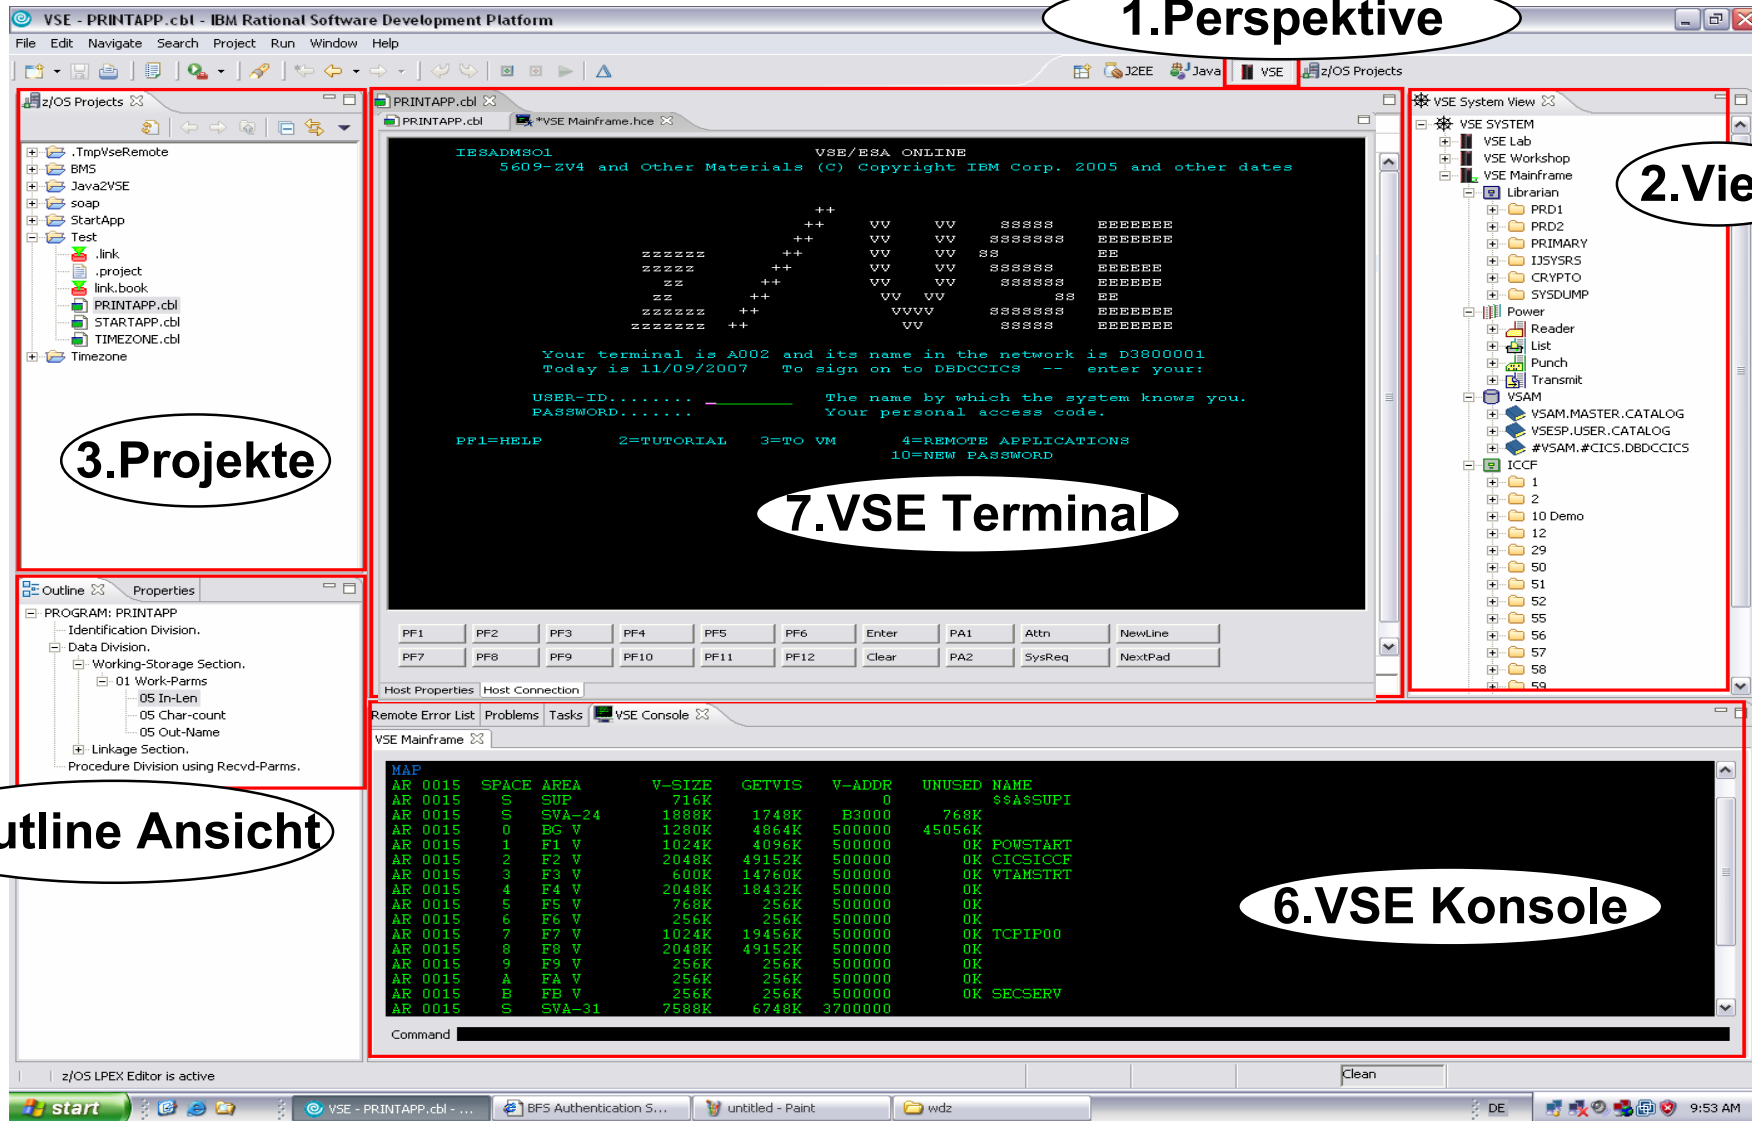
VSE - PRINTAPP.cbl - IBM Rational Software Development Platform

1.Perspektive

File Edit Navigate Search Project Run Window Help

J2EE Java VSE z/OS Projects

z/OS Projects

.TmpVseRemote
BMS
Java2VSE
soap
StartApp
Test
.link
.project
link.book
PRINTAPP.cbl
STARTAPP.cbl
TIMEZONE.cbl
Timezone

3.Projekte

PRINTAPP.cbl
PRINTAPP.cbl *VSE Mainframe.hce

IESADMSO1 VSE/ESA ONLINE
5609-ZV4 and Other Materials (C) Copyright IBM Corp. 2005 and other dates

Your terminal is A002 and its name in the network is D3800001
Today is 11/09/2007 To sign on to DBDCCICS -- enter your:

USER-ID........ The name by which the system knows you.
PASSWORD....... Your personal access code.

PF1=HELP 2=TUTORIAL 3=TO VM 4=REMOTE APPLICATIONS
10=NEW PASSWORD

7.VSE Terminal

| PF1 | PF2 | PF3 | PF4 | PF5 | PF6 | Enter | PA1 | Attn | NewLine |
|---|---|---|---|---|---|---|---|---|---|
| PF7 | PF8 | PF9 | PF10 | PF11 | PF12 | Clear | PA2 | SysReq | NextPad |

Host Properties Host Connection

VSE System View

VSE SYSTEM
VSE Lab
VSE Workshop
VSE Mainframe
Librarian
PRD1
PRD2
PRIMARY
IJSYSRS
CRYPTO
SYSDUMP
Power
Reader
List
Punch
Transmit
VSAM
VSAM.MASTER.CATALOG
VSESP.USER.CATALOG
#VSAM.#CICS.DBDCCICS
ICCF
1
2
10 Demo
12
29
50
51
52
55
56
57
58
59

2.Vie

Outline Properties

PROGRAM: PRINTAPP
Identification Division.
Data Division.
Working-Storage Section.
01 Work-Parms
05 In-Len
05 Char-count
05 Out-Name
Linkage Section.
Procedure Division using Recvd-Parms.

utline Ansicht

Remote Error List Problems Tasks VSE Console
VSE Mainframe

MAP
AR 0015 SPACE AREA V-SIZE GETVIS V-ADDR UNUSED NAME
AR 0015 S SUP 716K 0 $$A$SUPI
AR 0015 S SVA-24 1888K 1748K B3000 768K
AR 0015 0 BG V 1280K 4864K 500000 45056K
AR 0015 1 F1 V 1024K 4096K 500000 0K POWSTART
AR 0015 2 F2 V 2048K 49152K 500000 0K CICSICCF
AR 0015 3 F3 V 600K 14760K 500000 0K VTAMSTRT
AR 0015 4 F4 V 2048K 18432K 500000 0K
AR 0015 5 F5 V 768K 256K 500000 0K
AR 0015 6 F6 V 256K 256K 500000 0K
AR 0015 7 F7 V 1024K 19456K 500000 0K TCPIP00
AR 0015 8 F8 V 2048K 49152K 500000 0K
AR 0015 9 F9 V 256K 256K 500000 0K
AR 0015 A FA V 256K 256K 500000 0K
AR 0015 B FB V 256K 256K 500000 0K SECSERV
AR 0015 S SVA-31 7588K 6748K 3700000

6.VSE Konsole

Command

z/OS LPEX Editor is active
Clean

start VSE - PRINTAPP.cbl - ... BFS Authentication S... untitled - Paint wdz DE 9:53 AM